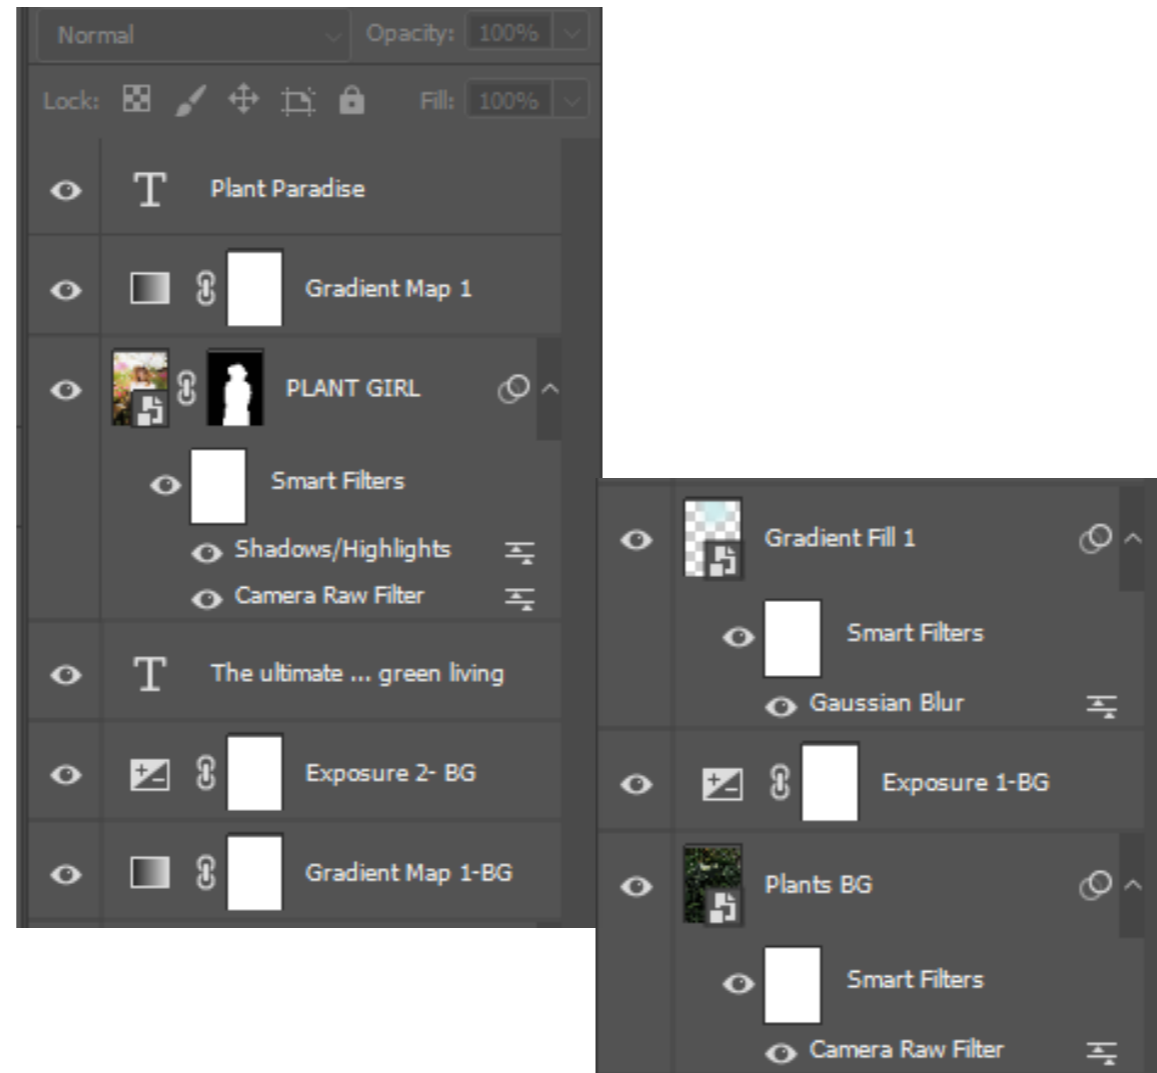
Normal
Opacity: 100%
Lock:
Fill: 100%
T Plant Paradise
Gradient Map 1
PLANT GIRL
Smart Filters
Shadows/Highlights
Camera Raw Filter
T The ultimate ... green living
Exposure 2- BG
Gradient Map 1-BG

Gradient Fill 1
Smart Filters
Gaussian Blur
Exposure 1-BG
Plants BG
Smart Filters
Camera Raw Filter